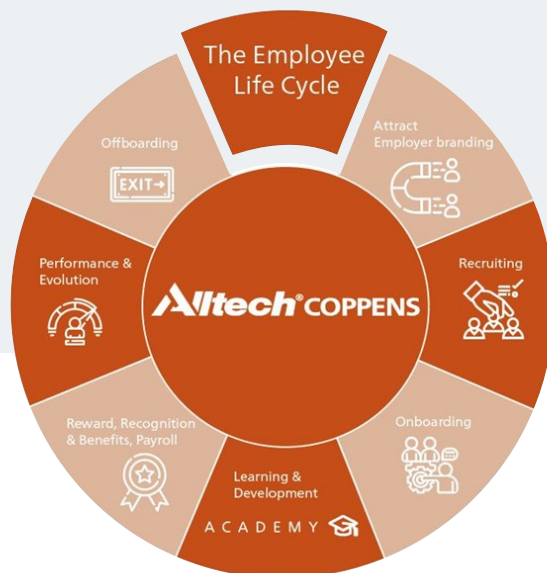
The Employee Life Cycle

Attract Employer branding

Recruiting

Onboarding

Learning & Development

ACADEMY

Reward, Recognition & Benefits, Payroll

Performance & Evolution

Offboarding

EXIT

Alltech COPPENS